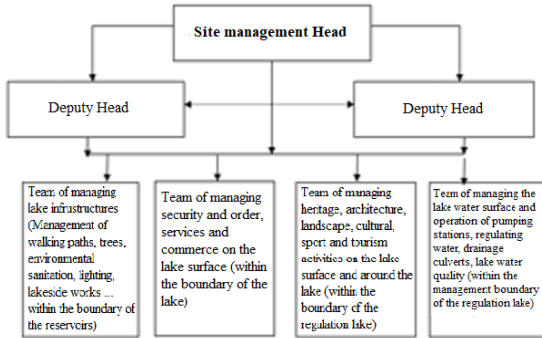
Site management Head

Deputy Head

Deputy Head

Team of managing lake infrastructures (Management of walking paths, trees, environmental sanitation, lighting, lakeside works ... within the boundary of the reservoirs)

Team of managing security and order, services and commerce on the lake surface (within the boundary of the lake)

Team of managing heritage, architecture, landscape, cultural, sport and tourism activities on the lake surface and around the lake (within the boundary of the regulation lake)

Team of managing the lake water surface and operation of pumping stations, regulating water, drainage culverts, lake water quality (within the management boundary of the regulation lake)